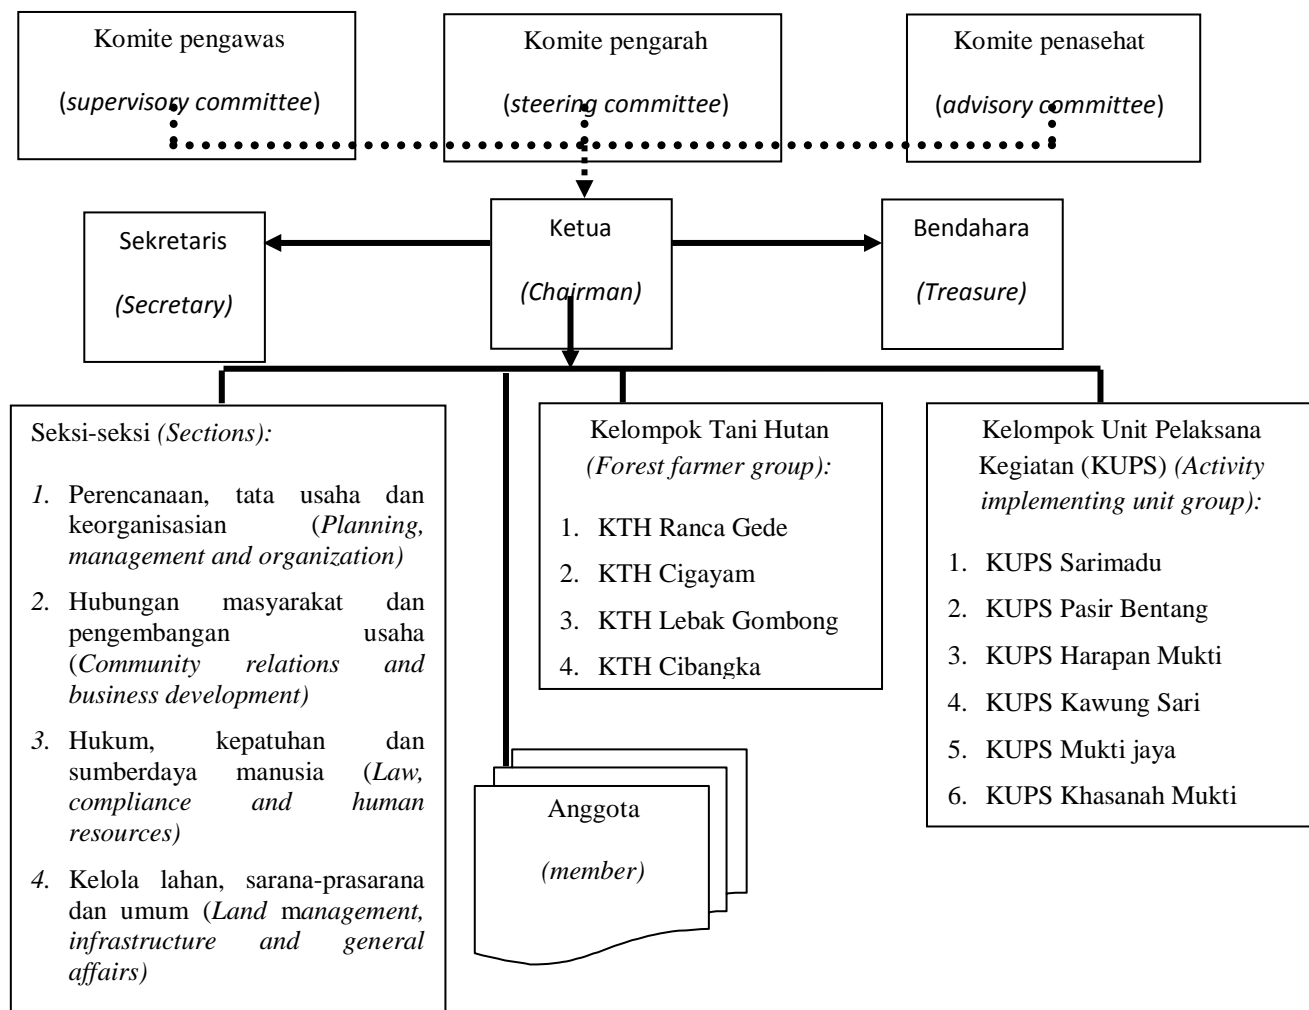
Komite pengawas

(supervisory committee)

Komite pengarah

(steering committee)

Komite penasehat

(advisory committee)

Sekretaris

(Secretary)

Ketua

(Chairman)

Bendahara

(Treasure)

Seksi-seksi (Sections):

1. Perencanaan, tata usaha dan keorganisasian (Planning, management and organization)

2. Hubungan masyarakat dan pengembangan usaha (Community relations and business development)

3. Hukum, kepatuhan dan sumberdaya manusia (Law, compliance and human resources)

4. Kelola lahan, sarana-prasarana dan umum (Land management, infrastructure and general affairs)

Kelompok Tani Hutan (Forest farmer group):

1. KTH Ranca Gede
2. KTH Cigayam
3. KTH Lebak Gombong
4. KTH Cibangka

Kelompok Unit Pelaksana Kegiatan (KUPS) (Activity implementing unit group):

1. KUPS Sarimadu
2. KUPS Pasir Bentang
3. KUPS Harapan Mukti
4. KUPS Kawung Sari
5. KUPS Mukti jaya
6. KUPS Khasanah Mukti

Anggota

(member)